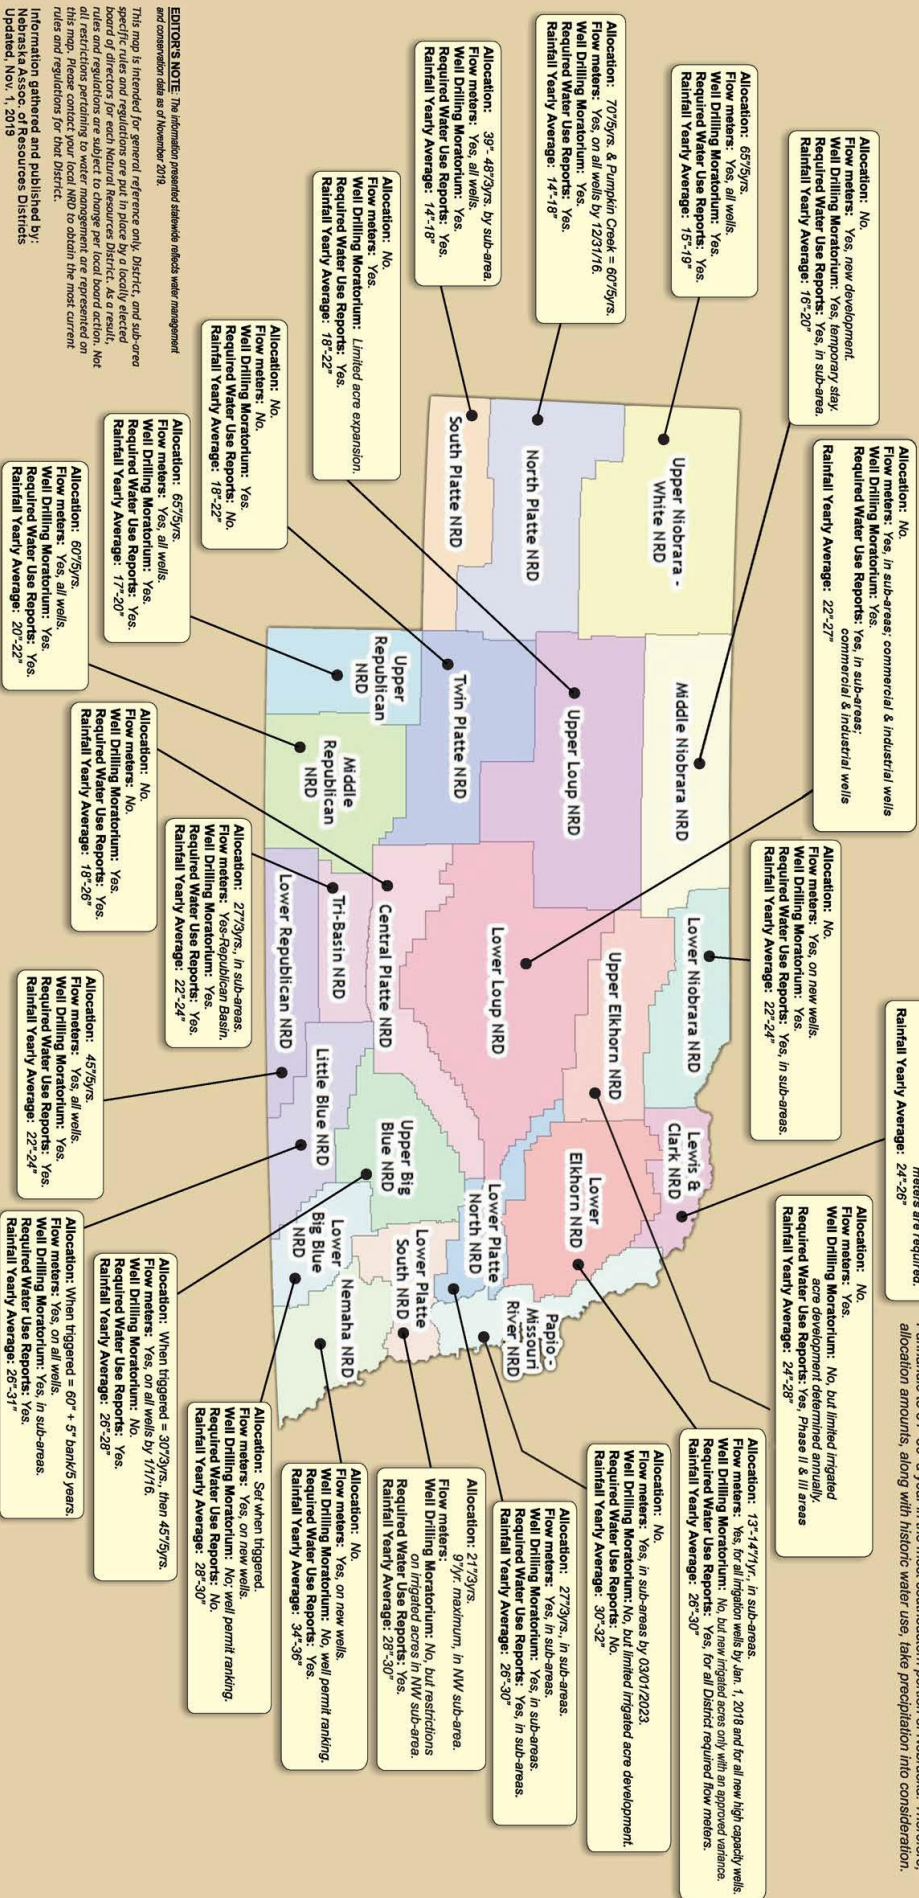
allocation amounts, along with historic water use, take precipitation into consideration.

meters are required.

Rainfall Yearly Average: 24"-26"

Allocation: No.
Flow meters: Yes, in sub-areas; commercial & industrial wells
Well Drilling Moratorium: Yes.
Required Water Use Reports: Yes, in sub-areas; commercial & industrial wells
Rainfall Yearly Average: 22"-27"

Allocation: No.
Flow meters: Yes, new development.
Well Drilling Moratorium: Yes, temporary stay.
Required Water Use Reports: Yes, in sub-areas.
Rainfall Yearly Average: 16"-20"

Allocation: 65"/5yrs.
Flow meters: Yes, all wells.
Well Drilling Moratorium: Yes.
Required Water Use Reports: Yes.
Rainfall Yearly Average: 15"-19"

Allocation: 70"/5yrs. & Pumpkin Creek = 60"/5yrs.
Flow meters: Yes, on all wells by 12/31/16.
Well Drilling Moratorium: Yes.
Required Water Use Reports: Yes.
Rainfall Yearly Average: 14"-18"

Allocation: 39"- 48"/3yrs. by sub-area.
Flow meters: Yes, all wells.
Well Drilling Moratorium: Yes.
Required Water Use Reports: Yes.
Rainfall Yearly Average: 14"-18"

Allocation: No.
Flow meters: Yes.
Well Drilling Moratorium: Limited acre expansion.
Required Water Use Reports: Yes.
Rainfall Yearly Average: 18"-22"

Allocation: No.
Flow meters: No.
Well Drilling Moratorium: Yes.
Required Water Use Reports: No.
Rainfall Yearly Average: 18"-22"

Allocation: 65"/5yrs.
Flow meters: Yes, all wells.
Well Drilling Moratorium: Yes.
Required Water Use Reports: Yes.
Rainfall Yearly Average: 17"-20"

Allocation: 60"/5yrs.
Flow meters: Yes, all wells.
Well Drilling Moratorium: Yes.
Required Water Use Reports: Yes.
Rainfall Yearly Average: 20"-22"

EDITOR'S NOTE: The information presented statewide reflects water management and conservation data as of November 2019.

This map is intended for general reference only. District, and sub-area specific rules and regulations are put in place by a locally elected board of directors for each Natural Resources District. As a result, rules and regulations are subject to change per local board action. Not all restrictions pertaining to water management are represented on this map. Please contact your local NRD to obtain the most current rules and regulations for that District.

Information gathered and published by:
Nebraska Assoc. of Resources Districts
Updated, Nov. 1, 2019

Upper Niobrara - White NRD
North Platte NRD
South Platte NRD
Middle Niobrara NRD
Upper Loup NRD
Twin Platte NRD
Upper Republican NRD
Middle Republican NRD
Lower Niobrara NRD
Lower Loup NRD
Central Platte NRD
Tri-Basin NRD
Lower Republican NRD
Upper Elkhorn NRD
Lewis & Clark NRD
Lower Elkhorn NRD
Lower Platte North NRD
Upper Big Blue NRD
Little Blue NRD
Papio - Missouri River NRD
Lower Platte South NRD
Lower Big Blue NRD
Nemaha NRD

Allocation: No.
Flow meters: Yes, on new wells.
Well Drilling Moratorium: Yes.
Required Water Use Reports: Yes, in sub-areas.
Rainfall Yearly Average: 22"-24"

Allocation: No.
Flow meters: No.
Well Drilling Moratorium: Yes.
Required Water Use Reports: Yes.
Rainfall Yearly Average: 18"-26"

Allocation: 27"/3yrs. in sub-areas.
Flow meters: Yes-Republican Basin.
Well Drilling Moratorium: Yes.
Required Water Use Reports: Yes.
Rainfall Yearly Average: 22"-24"

Allocation: 45"/5yrs.
Flow meters: Yes, all wells.
Well Drilling Moratorium: Yes.
Required Water Use Reports: Yes.
Rainfall Yearly Average: 22"-24"

Allocation: When triggered = 60" + 5" bank/5 years.
Flow meters: Yes, on all wells.
Well Drilling Moratorium: Yes, in sub-areas.
Required Water Use Reports: Yes.
Rainfall Yearly Average: 26"-31"

Allocation: No.
Flow meters: Yes.
Well Drilling Moratorium: No, but limited irrigated acre development determined annually.
Required Water Use Reports: Yes, Phase II & III areas
Rainfall Yearly Average: 24"-28"

Allocation: 13"-14"/1yr. in sub-areas.
Flow meters: Yes, for all irrigation wells by Jan. 1, 2018 and for all new high capacity wells.
Well Drilling Moratorium: No, but new irrigated acres only with an approved variance.
Required Water Use Reports: Yes, for all District required flow meters.
Rainfall Yearly Average: 26"-30"

Allocation: No.
Flow meters: Yes, in sub-areas by 03/01/2023.
Well Drilling Moratorium: No, but limited irrigated acre development.
Required Water Use Reports: No.
Rainfall Yearly Average: 30"-32"

Allocation: 27"/3yrs. in sub-areas.
Flow meters: Yes, in sub-areas.
Well Drilling Moratorium: Yes, in sub-areas.
Required Water Use Reports: Yes, in sub-areas.
Rainfall Yearly Average: 26"-30"

Allocation: 21"/3yrs. 9"/yr. maximum, in NW sub-area.
Flow meters:
Well Drilling Moratorium: No, but restrictions on irrigated acres in NW sub-area.
Required Water Use Reports: Yes.
Rainfall Yearly Average: 28"-30"

Allocation: No.
Flow meters: Yes, on new wells.
Well Drilling Moratorium: No, well permit ranking.
Required Water Use Reports: Yes.
Rainfall Yearly Average: 34"-36"

Allocation: Set when triggered.
Flow meters: Yes, on new wells.
Well Drilling Moratorium: No; well permit ranking.
Required Water Use Reports: No.
Rainfall Yearly Average: 28"-30"

Allocation: When triggered = 30"/3yrs., then 45"/5yrs.
Flow meters: Yes, on all wells by 1/1/16.
Well Drilling Moratorium: No.
Required Water Use Reports: Yes.
Rainfall Yearly Average: 26"-28"